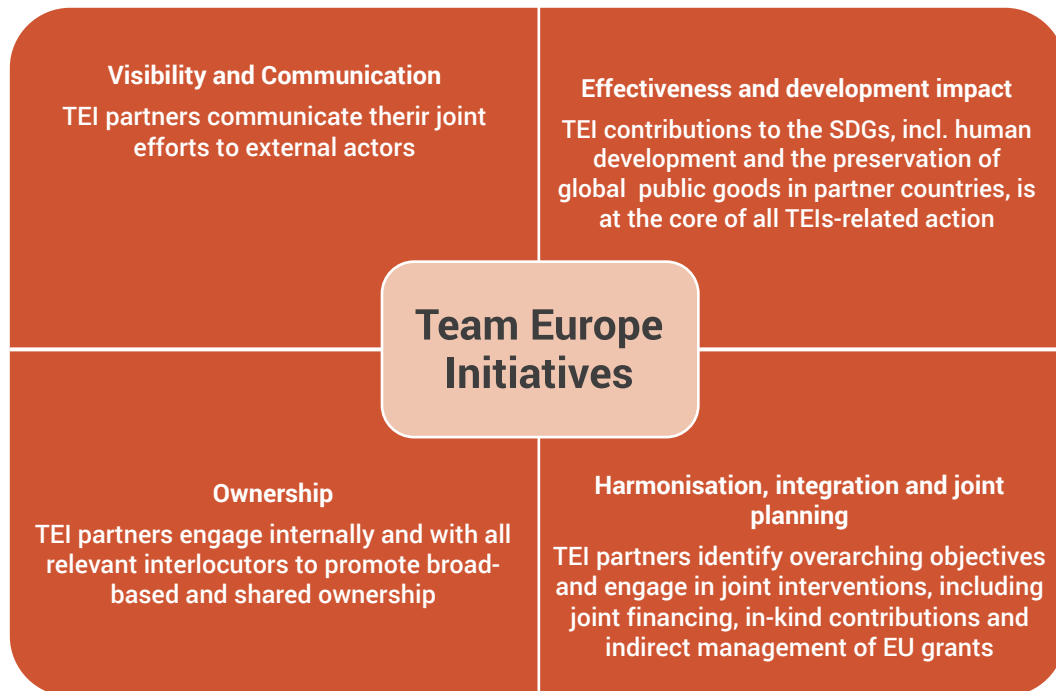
Visibility and Communication

TEI partners communicate therir joint efforts to external actors

Effectiveness and development impact

TEI contributions to the SDGs, incl. human development and the preservation of global public goods in partner countries, is at the core of all TEIs-related action

Team Europe Initiatives

Ownership

TEI partners engage internally and with all relevant interlocutors to promote broad-based and shared ownership

Harmonisation, integration and joint planning

TEI partners identify overarching objectives and engage in joint interventions, including joint financing, in-kind contributions and indirect management of EU grants